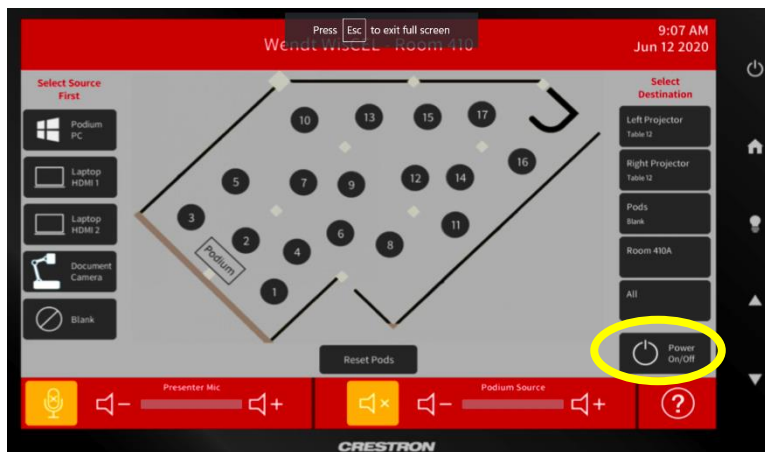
Press Esc to exit full screen

Wendt WisCEL - Room 410

9:07 AM
Jun 12 2020

Select Source First

Podium PC

Laptop HDMI 1

Laptop HDMI 2

Document Camera

Blank

10
13
15
17
16
5
7
9
12
14
3
2
4
6
8
11
1

Podium

Select Destination

Left Projector
Table 12

Right Projector
Table 12

Pods
Blank

Room 410A

All

Power On/Off

Reset Pods

Presenter Mic

Podium Source

?

CRESTRON